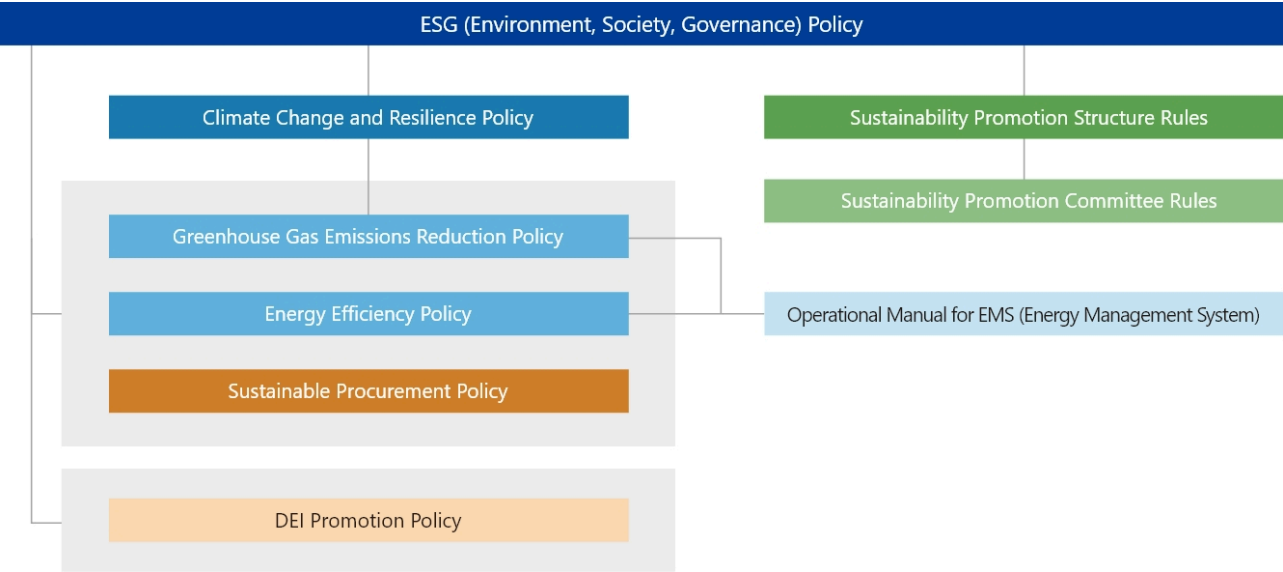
ESG (Environment, Society, Governance) Policy

Climate Change and Resilience Policy

Sustainability Promotion Structure Rules

Sustainability Promotion Committee Rules

Greenhouse Gas Emissions Reduction Policy

Energy Efficiency Policy

Operational Manual for EMS (Energy Management System)

Sustainable Procurement Policy

DEI Promotion Policy